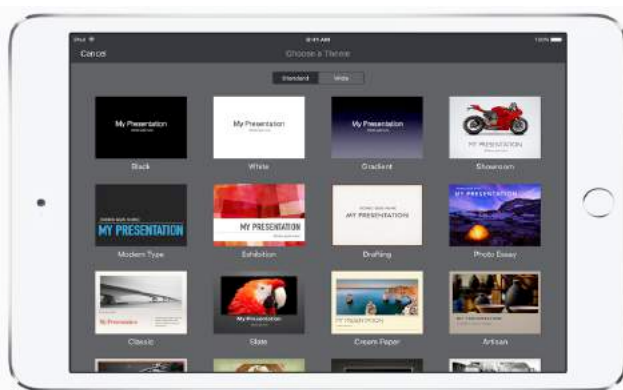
iPad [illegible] 9:41 AM 100%

Cancel

Choose a Theme

Standard Wide

My Presentation

Black

My Presentation

White

My Presentation

Gradient

MY PRESENTATION

Showroom

MY PRESENTATION

Modern Type

MY PRESENTATION

Exhibition

MY PRESENTATION

Drafting

Photo Essay

My Presentation

Classic

My Presentation

Slate

MY PRESENTATION

Cream Paper

MY PRESENTATION

Artisan